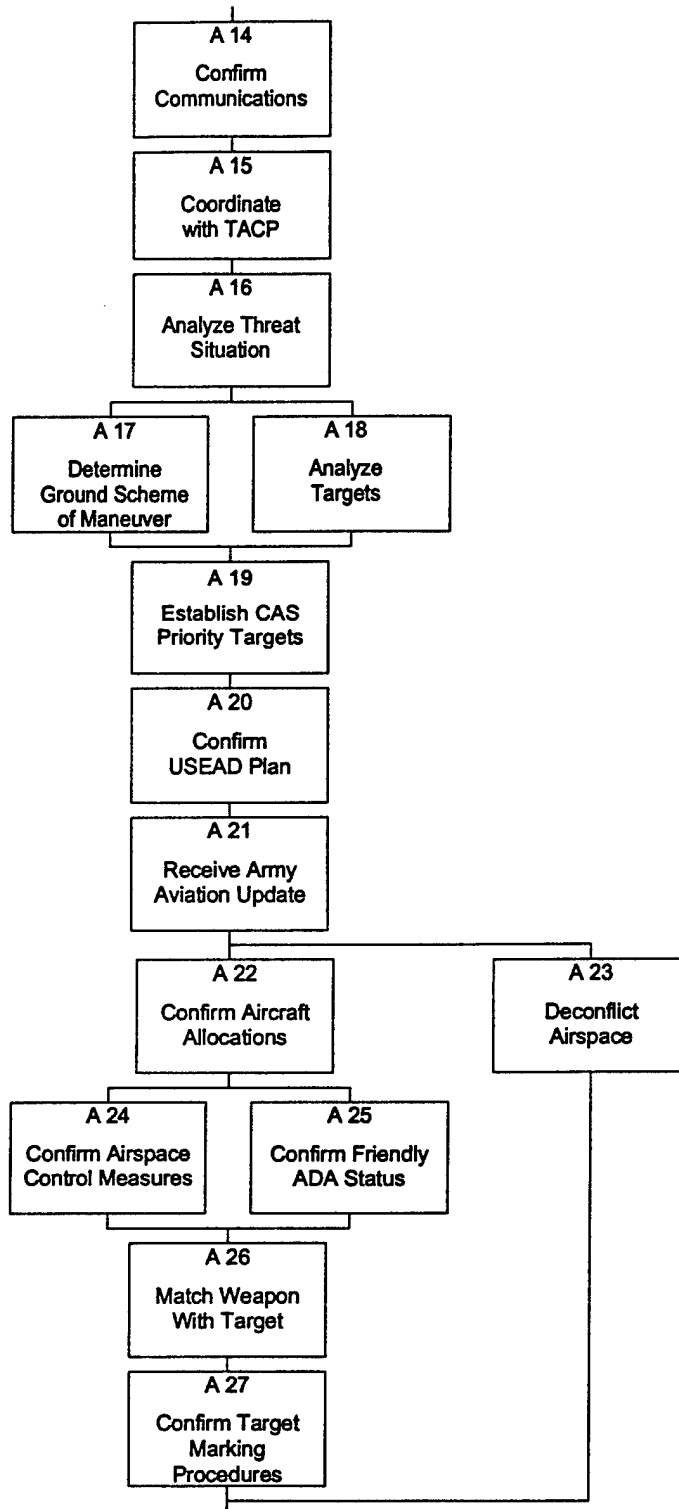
A 14
Confirm Communications

A 15
Coordinate with TACP

A 16
Analyze Threat Situation

A 17
Determine Ground Scheme of Maneuver

A 18
Analyze Targets

A 19
Establish CAS Priority Targets

A 20
Confirm USEAD Plan

A 21
Receive Army Aviation Update

A 22
Confirm Aircraft Allocations

A 23
Deconflict Airspace

A 24
Confirm Airspace Control Measures

A 25
Confirm Friendly ADA Status

A 26
Match Weapon With Target

A 27
Confirm Target Marking Procedures